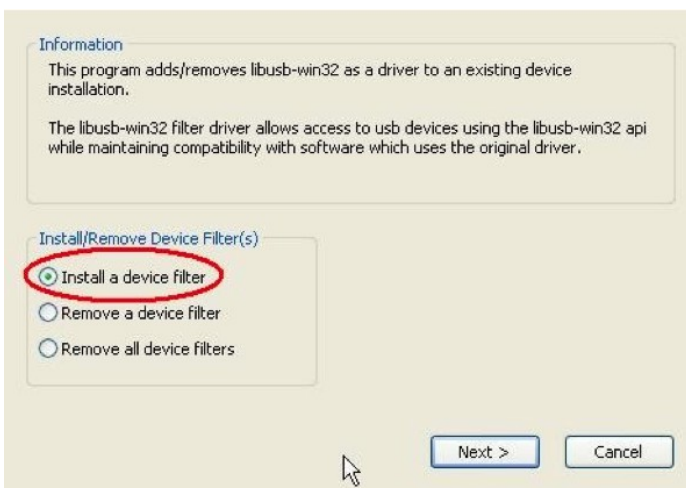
Information

This program adds/removes libusb-win32 as a driver to an existing device installation.

The libusb-win32 filter driver allows access to usb devices using the libusb-win32 api while maintaining compatibility with software which uses the original driver.

Install/Remove Device Filter(s)

Install a device filter

Remove a device filter

Remove all device filters

Next >

Cancel